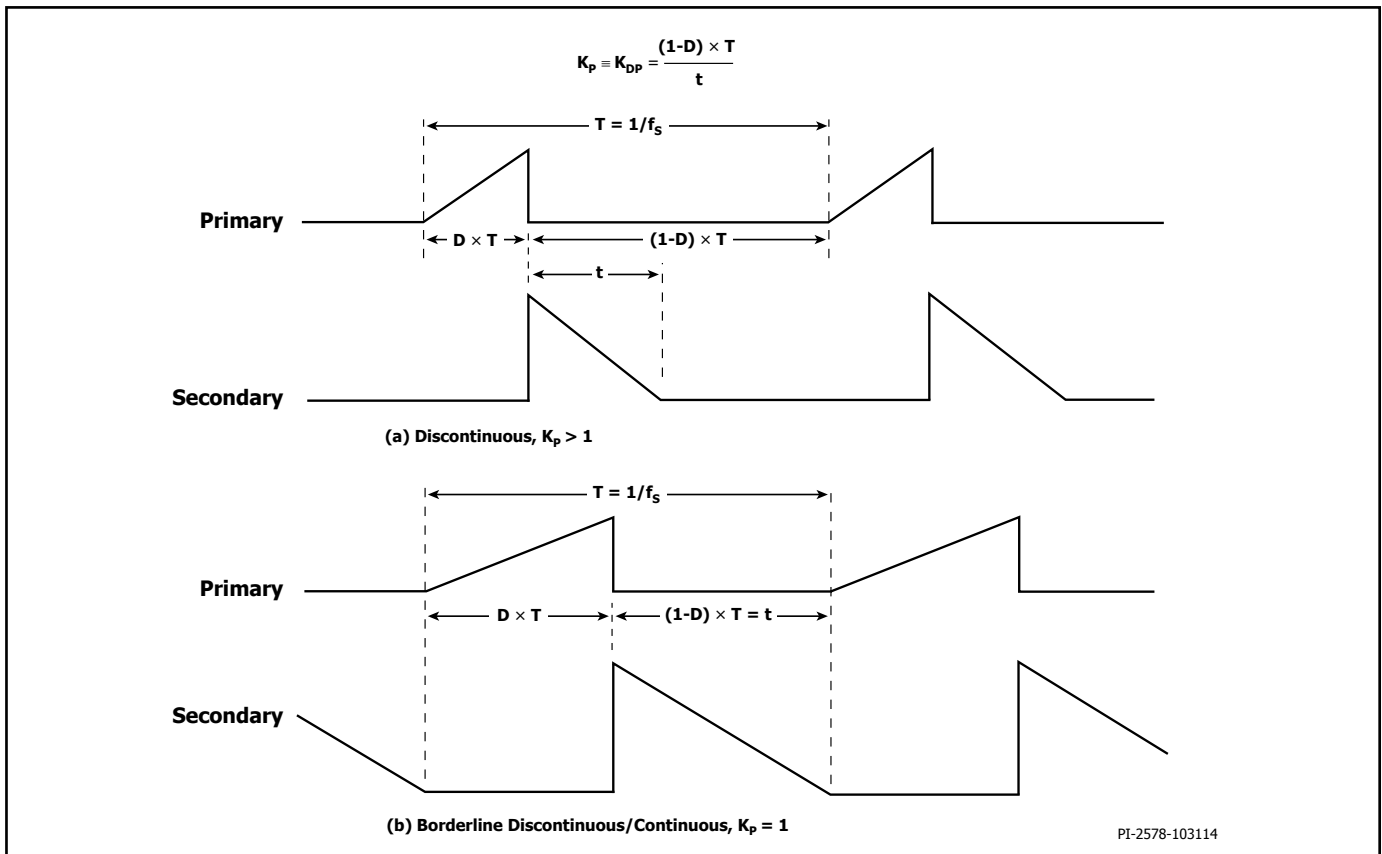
$K_P \equiv K_{DP} = \frac{(1-D) \times T}{t}$

$T = 1/f_S$

Primary

$D \times T$

$(1-D) \times T$

t

Secondary

(a) Discontinuous, $K_P > 1$

$T = 1/f_S$

Primary

$D \times T$

$(1-D) \times T = t$

Secondary

(b) Borderline Discontinuous/Continuous, $K_P = 1$

PI-2578-103114